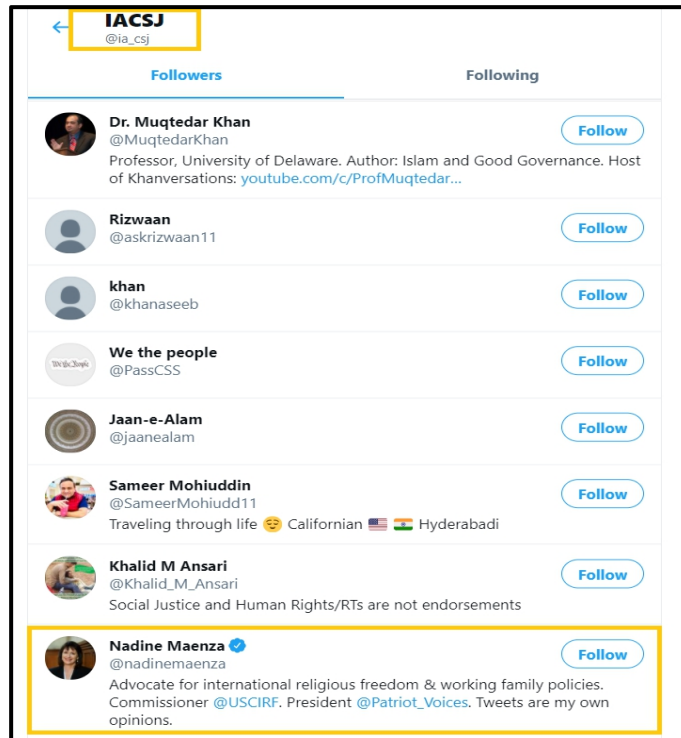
IACSJ
@ia_csj

Followers | Following

Dr. Muqtedar Khan
@MuqtedarKhan
Professor, University of Delaware. Author: Islam and Good Governance. Host of Khanversations: youtube.com/c/ProfMuqtedar...
Follow

Rizwaan
@askrizwaan11
Follow

khan
@khanaseeb
Follow

We the people
@PassCSS
Follow

Jaan-e-Alam
@jaanealam
Follow

Sameer Mohiuddin
@SameerMohiudd11
Traveling through life 😌 Californian 🇺🇸 🇮🇳 Hyderabadi
Follow

Khalid M Ansari
@Khalid_M_Ansari
Social Justice and Human Rights/RTs are not endorsements
Follow

Nadine Maenza
@nadinemaenza
Advocate for international religious freedom & working family policies. Commissioner @USCIRF. President @Patriot_Voices. Tweets are my own opinions.
Follow